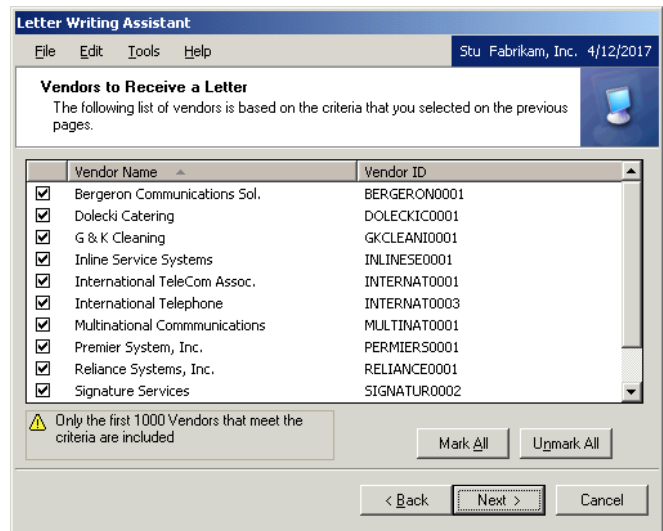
Letter Writing Assistant

File Edit Tools Help

Stu Fabrikam, Inc. 4/12/2017

Vendors to Receive a Letter

The following list of vendors is based on the criteria that you selected on the previous pages.

| | Vendor Name | Vendor ID |
|---|---|---|
| ☑ | Bergeron Communications Sol. | BERGERON0001 |
| ☑ | Dolecki Catering | DOLECKIC0001 |
| ☑ | G & K Cleaning | GKCLEANI0001 |
| ☑ | Inline Service Systems | INLINESE0001 |
| ☑ | International TeleCom Assoc. | INTERNAT0001 |
| ☑ | International Telephone | INTERNAT0003 |
| ☑ | Multinational Commmunications | MULTINAT0001 |
| ☑ | Premier System, Inc. | PERMIERS0001 |
| ☑ | Reliance Systems, Inc. | RELIANCE0001 |
| ☑ | Signature Services | SIGNATUR0002 |

Only the first 1000 Vendors that meet the criteria are included

Mark All Unmark All

< Back Next > Cancel